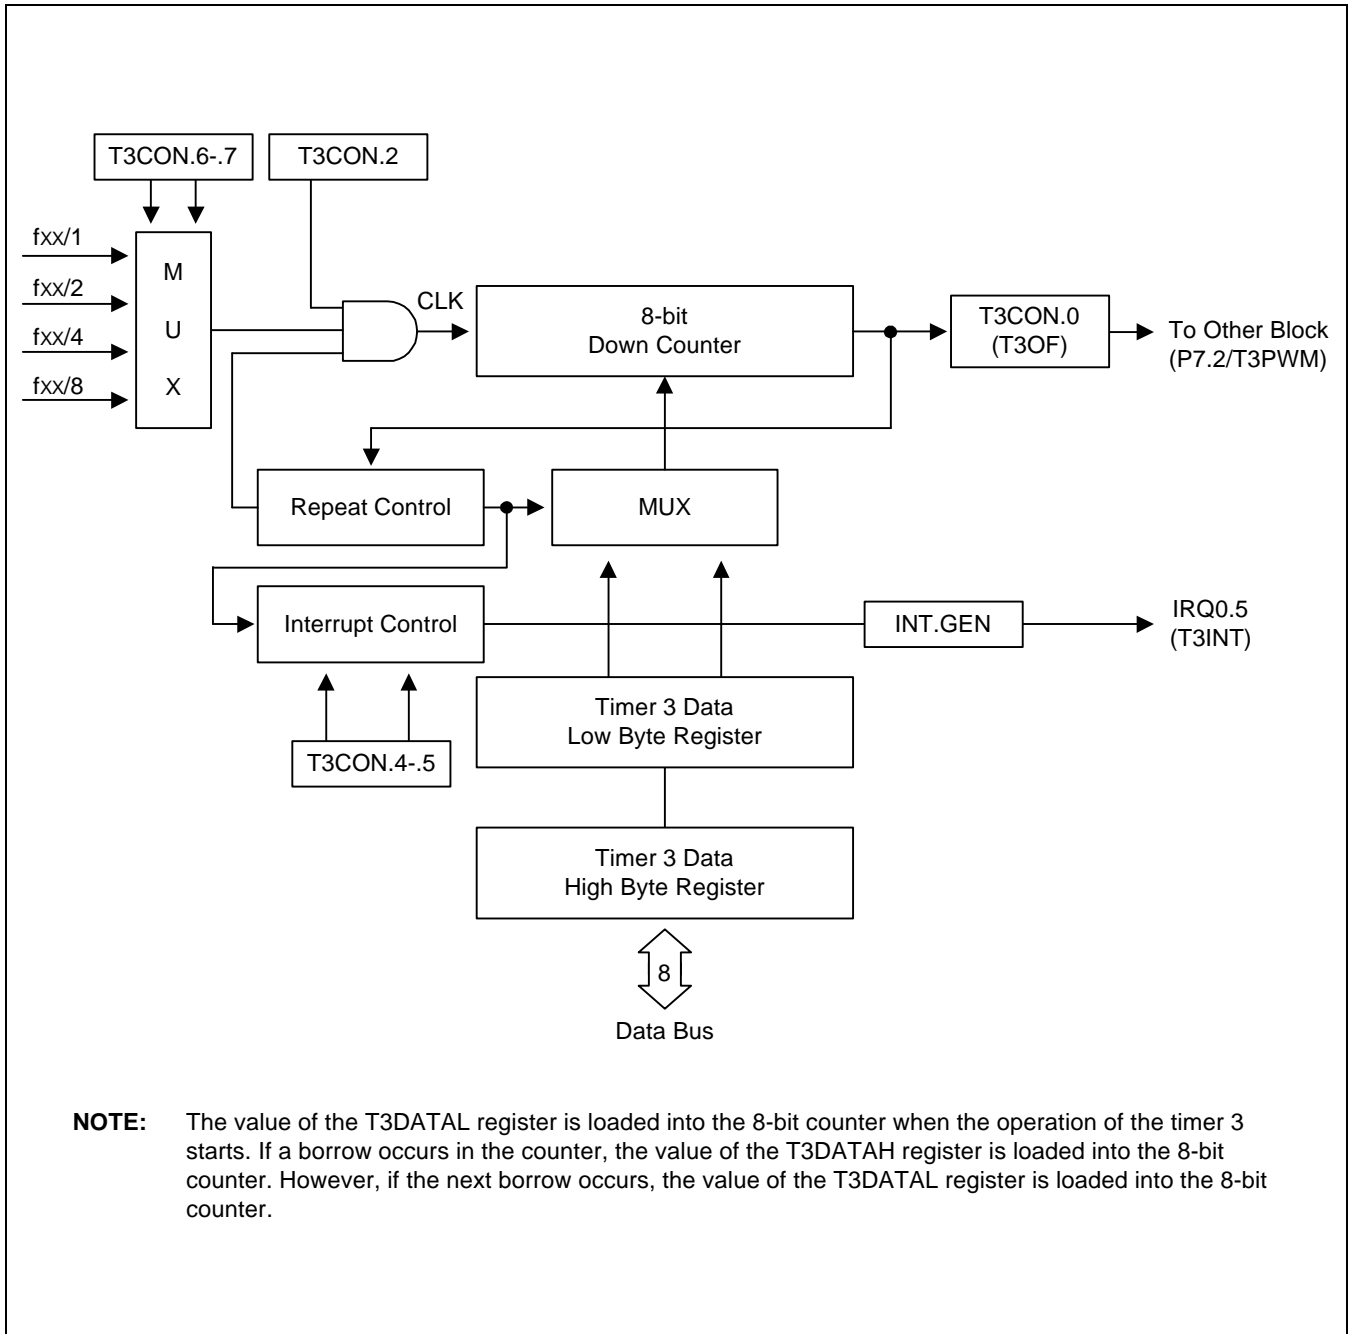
T3CON.6-.7

T3CON.2

fxx/1

fxx/2

fxx/4

fxx/8

M
U
X

CLK

8-bit
Down Counter

T3CON.0
(T3OF)

To Other Block
(P7.2/T3PWM)

Repeat Control

MUX

Interrupt Control

INT.GEN

IRQ0.5
(T3INT)

T3CON.4-.5

Timer 3 Data
Low Byte Register

Timer 3 Data
High Byte Register

8

Data Bus

**NOTE:** The value of the T3DATAL register is loaded into the 8-bit counter when the operation of the timer 3 starts. If a borrow occurs in the counter, the value of the T3DATAH register is loaded into the 8-bit counter. However, if the next borrow occurs, the value of the T3DATAL register is loaded into the 8-bit counter.